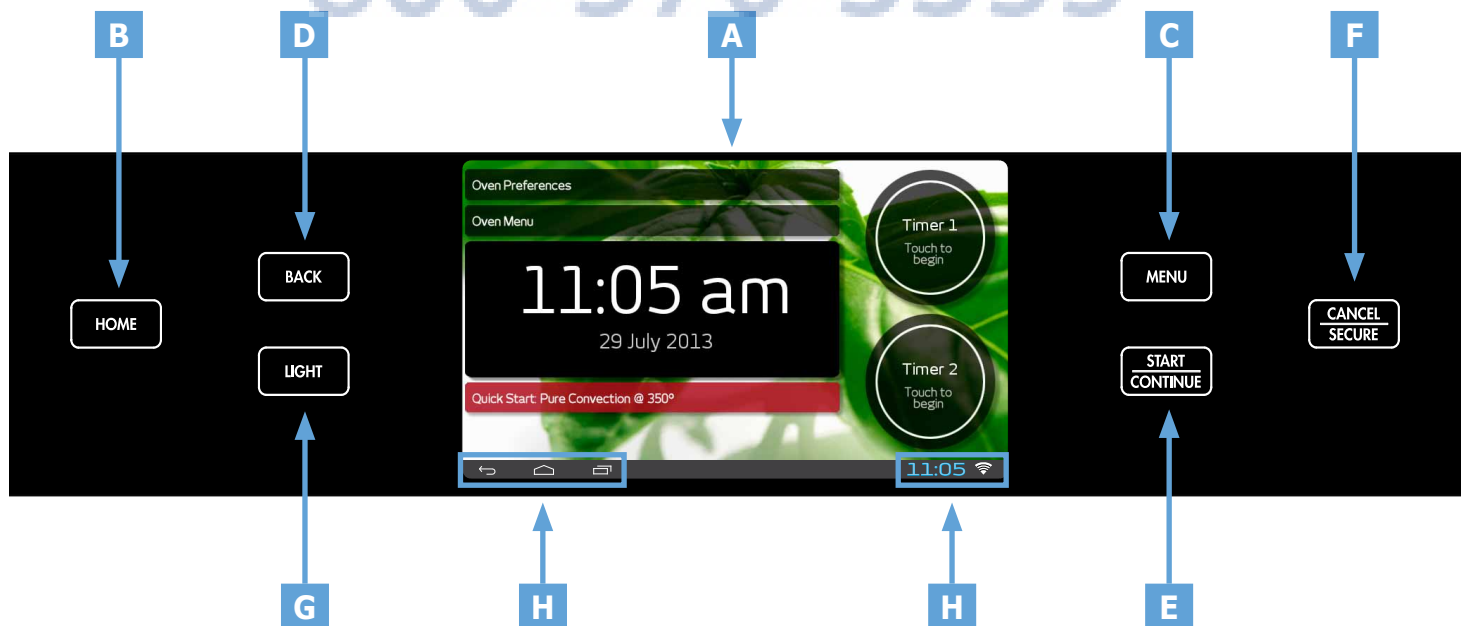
B

D

A

C

F

HOME

BACK

LIGHT

Oven Preferences

Oven Menu

11:05 am

29 July 2013

Quick Start: Pure Convection @ 350°

Timer 1
Touch to begin

Timer 2
Touch to begin

11:05

MENU

START
CONTINUE

CANCEL
SECURE

G

H

H

E